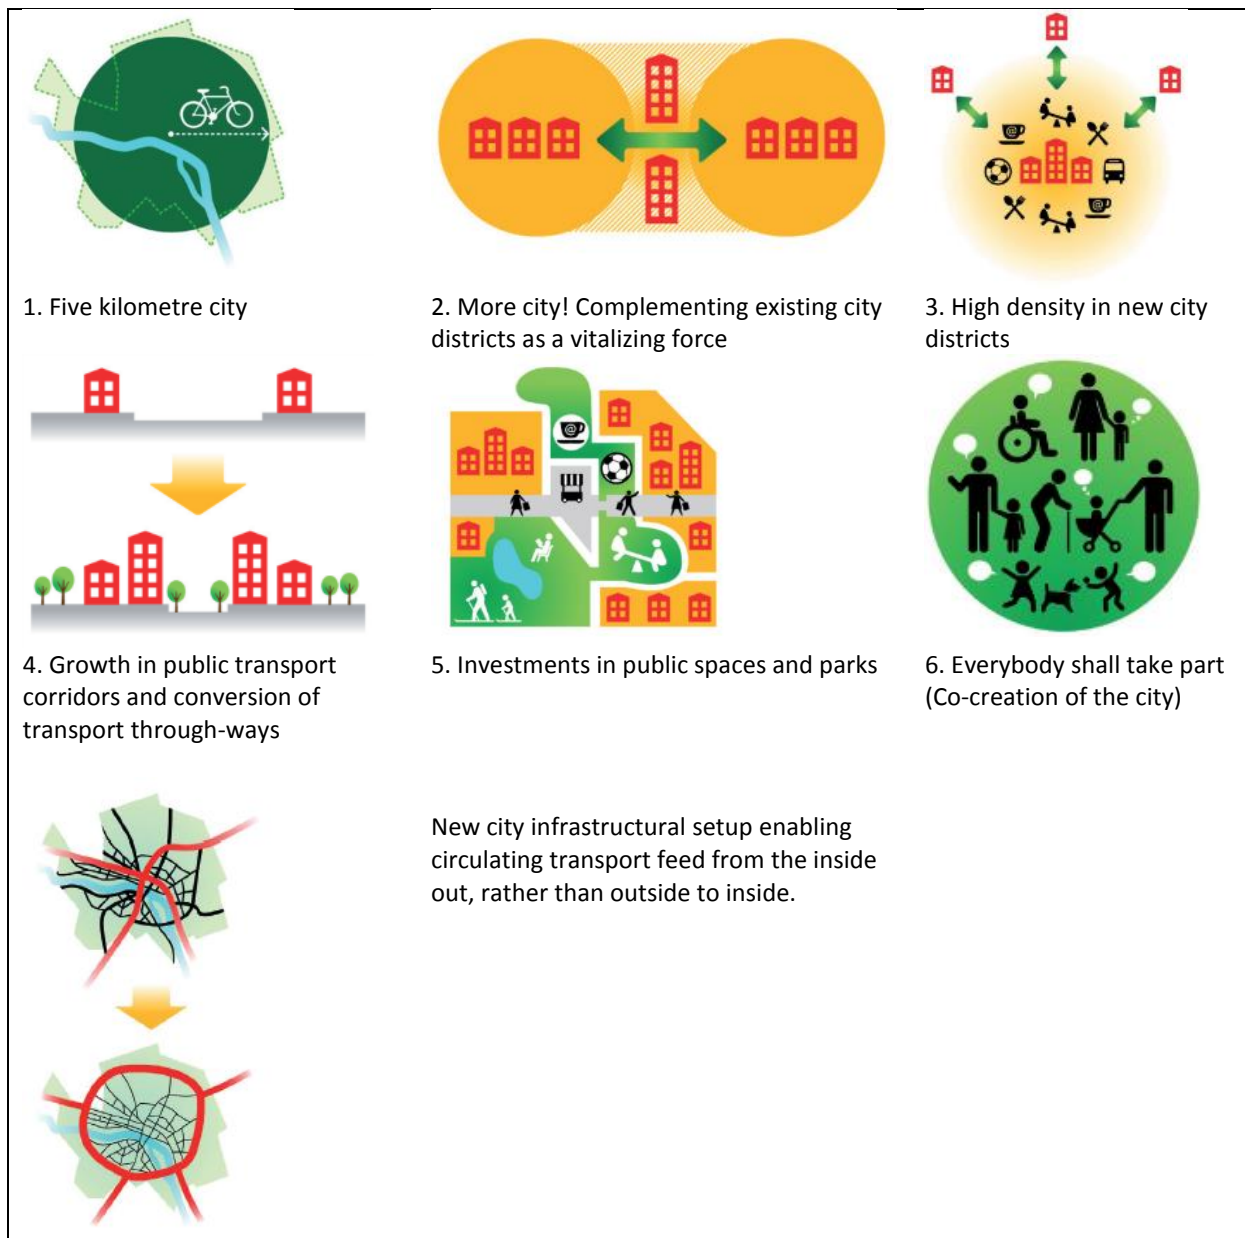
1. Five kilometre city

2. More city! Complementing existing city districts as a vitalizing force

3. High density in new city districts

4. Growth in public transport corridors and conversion of transport through-ways

5. Investments in public spaces and parks

6. Everybody shall take part (Co-creation of the city)

New city infrastructural setup enabling circulating transport feed from the inside out, rather than outside to inside.